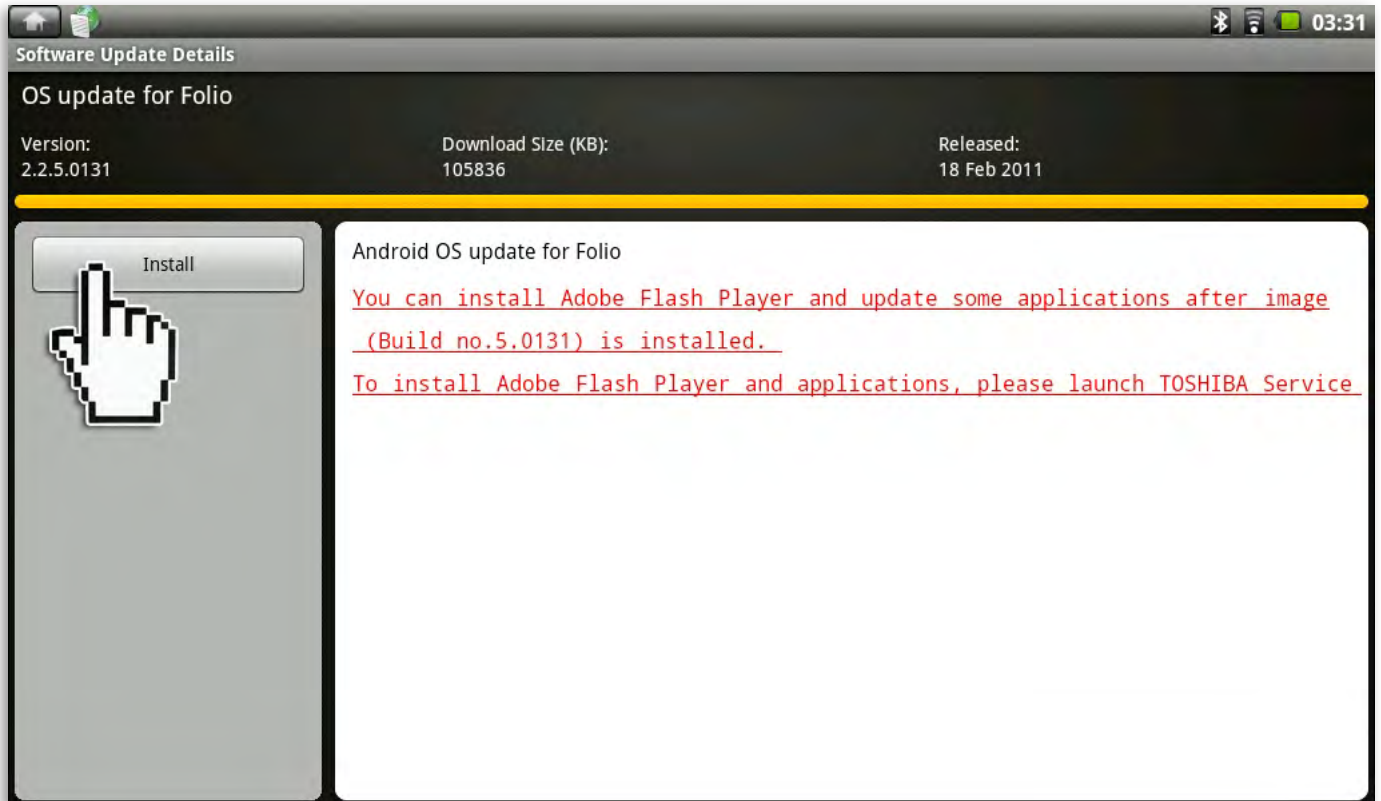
03:31

Software Update Details

OS update for Folio

Version:
2.2.5.0131

Download Size (KB):
105836

Released:
18 Feb 2011

Install

Android OS update for Folio

You can install Adobe Flash Player and update some applications after image (Build no.5.0131) is installed.

To install Adobe Flash Player and applications, please launch TOSHIBA Service